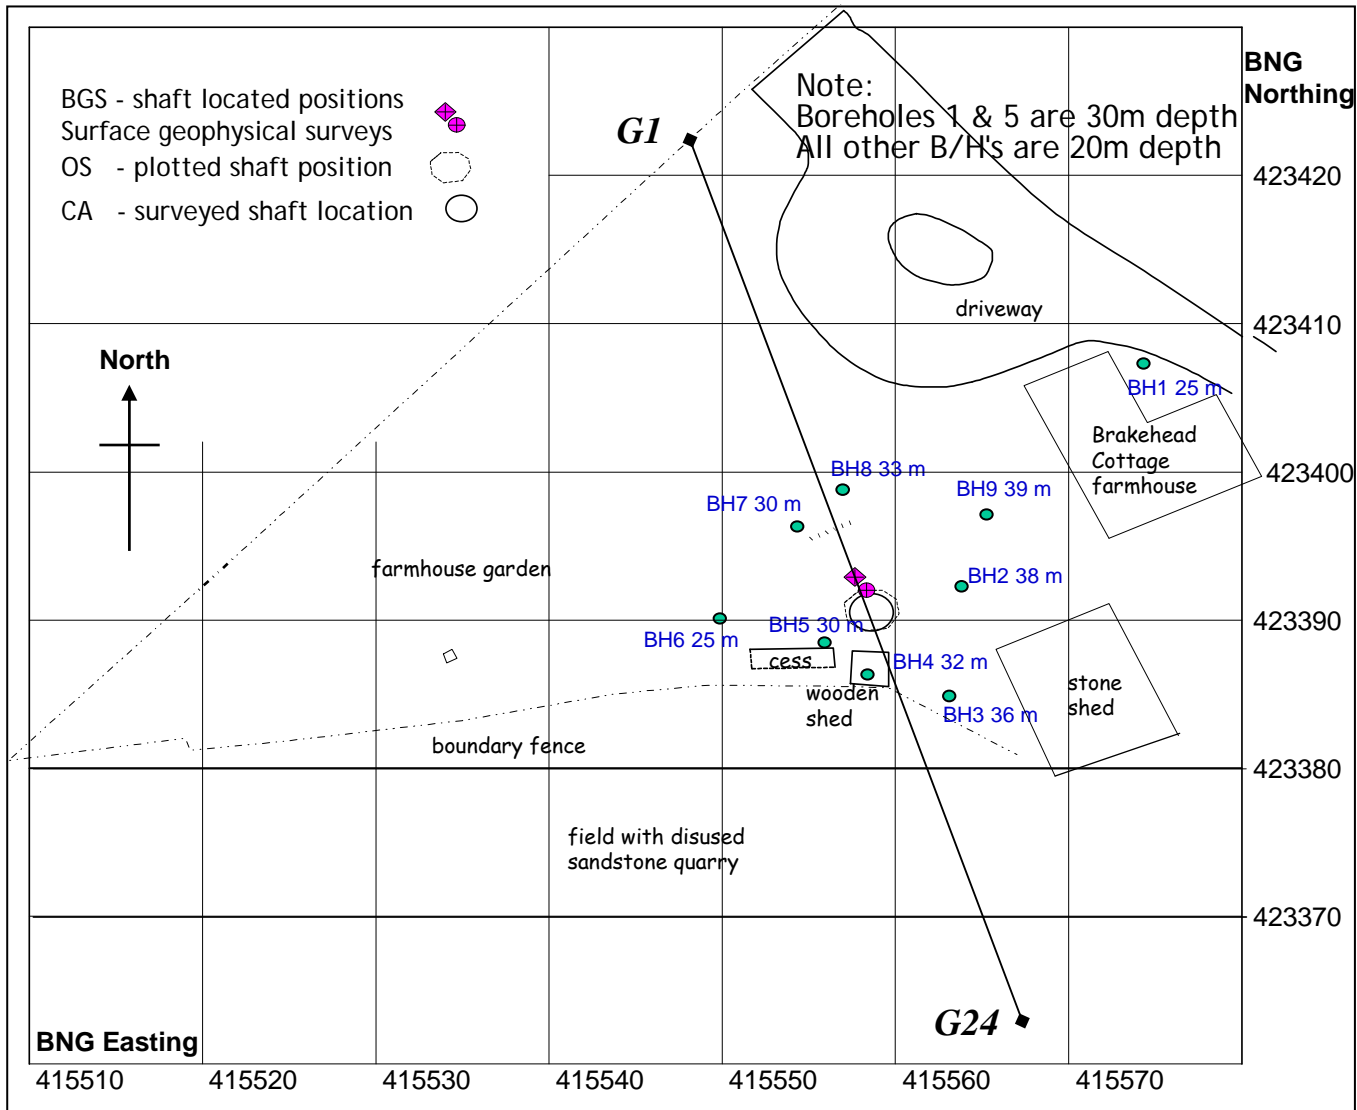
BGS - shaft located positions
Surface geophysical surveys
OS - plotted shaft position
CA - surveyed shaft location

G1

Note:
Boreholes 1 & 5 are 30m depth
All other B/H's are 20m depth

BNG
Northing

423420

driveway

423410

North

BH1 25 m

Brakehead Cottage farmhouse

BH8 33 m

423400

BH9 39 m

BH7 30 m

farmhouse garden

BH2 38 m

423390

BH6 25 m

BH5 30 m

cess

BH4 32 m

wooden shed

stone shed

BH3 36 m

boundary fence

423380

field with disused sandstone quarry

423370

G24

BNG Easting

415510 415520 415530 415540 415550 415560 415570